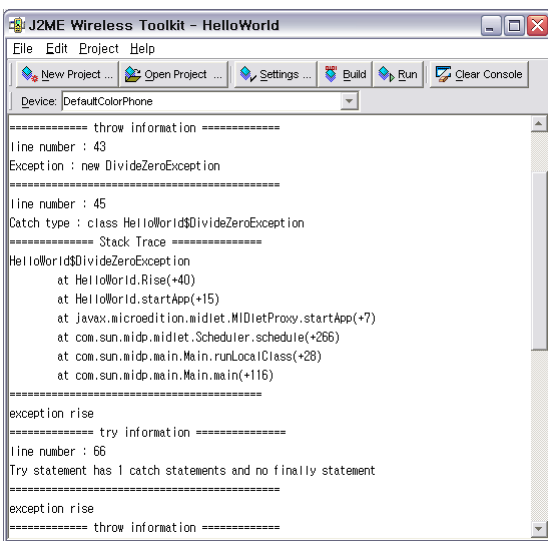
J2ME Wireless Toolkit - HelloWorld

File Edit Project Help

New Project ... Open Project ... Settings ... Build Run Clear Console

Device: DefaultColorPhone

============= throw information =============
line number : 43
Exception : new DivideZeroException
============================================
line number : 45
Catch type : class HelloWorld$DivideZeroException
============== Stack Trace ===============
HelloWorld$DivideZeroException
at HelloWorld.Rise(+40)
at HelloWorld.startApp(+15)
at javax.microedition.midlet.MIDletProxy.startApp(+7)
at com.sun.midp.midlet.Scheduler.schedule(+266)
at com.sun.midp.main.Main.runLocalClass(+28)
at com.sun.midp.main.Main.main(+116)
============================================
exception rise
============== try information ===============
line number : 66
Try statement has 1 catch statements and no finally statement
============================================
exception rise
============= throw information =============